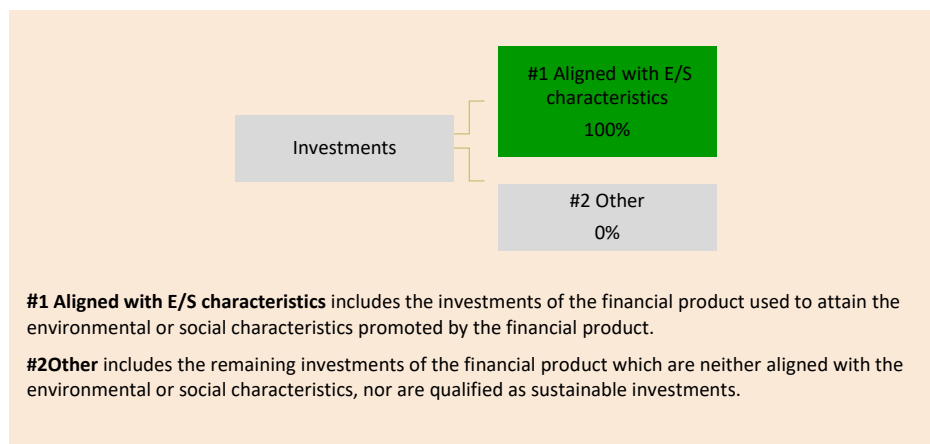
Investments

#1 Aligned with E/S characteristics
100%

#2 Other
0%

**#1 Aligned with E/S characteristics** includes the investments of the financial product used to attain the environmental or social characteristics promoted by the financial product.

**#2Other** includes the remaining investments of the financial product which are neither aligned with the environmental or social characteristics, nor are qualified as sustainable investments.